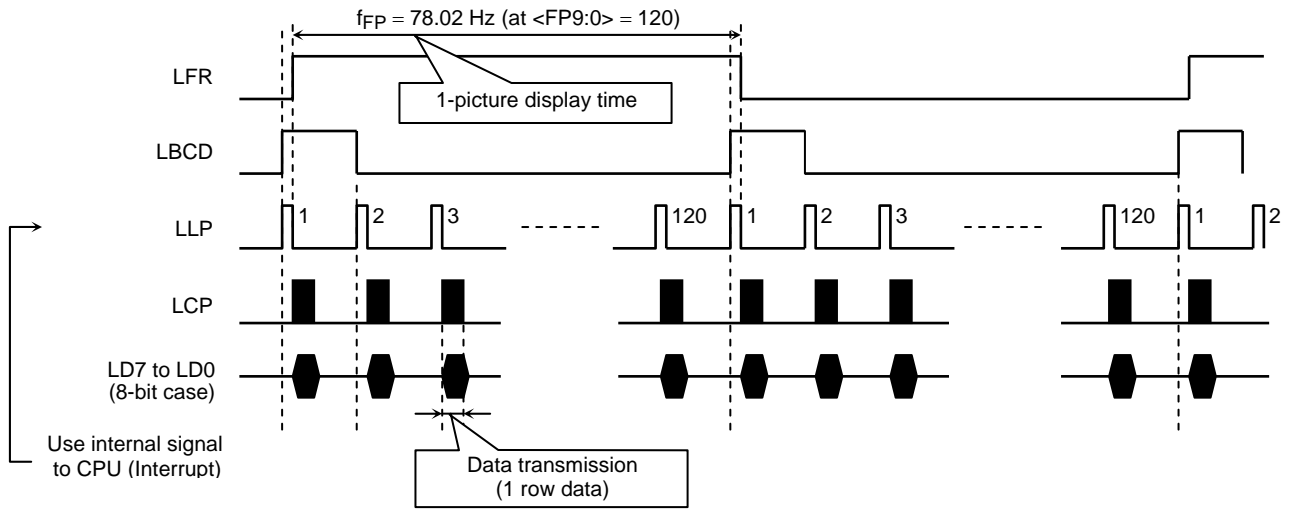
$f_{FP}$ = 78.02 Hz (at <FP9:0> = 120)

LFR

1-picture display time

LBCD

LLP

1 2 3 ------ 120 1 2 3 ------ 120 1 2

LCP

LD7 to LD0 (8-bit case)

Use internal signal to CPU (Interrupt)

Data transmission (1 row data)